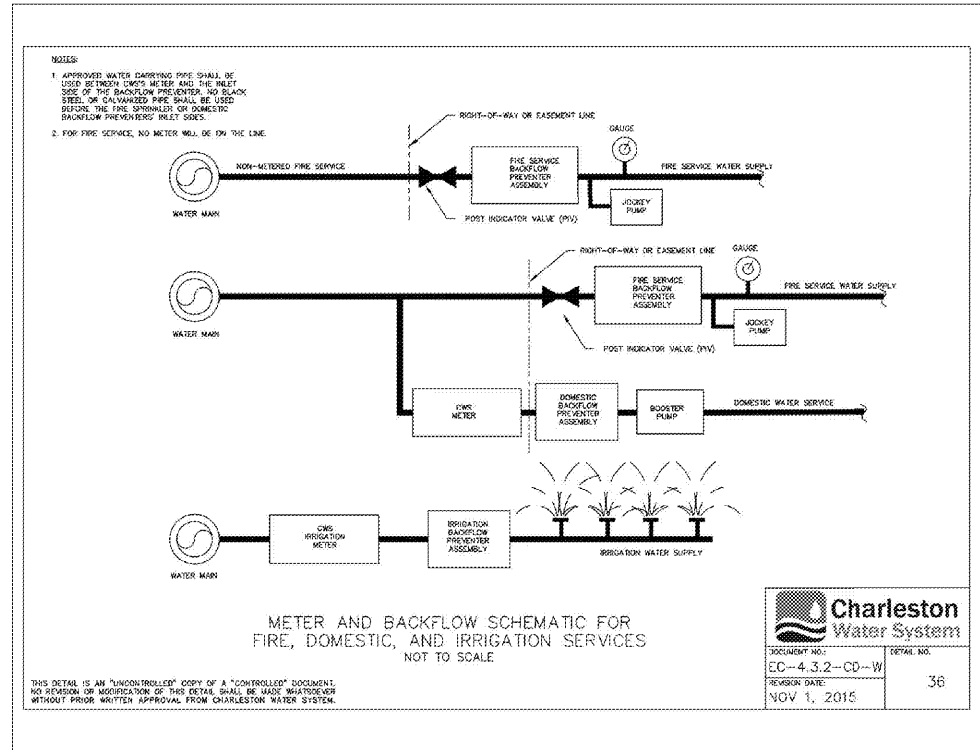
NOTES:

1. APPROVED WATER CARRYING PIPE SHALL BE USED BETWEEN CWS'S METER AND THE INLET SIDE OF THE BACKFLOW PREVENTER. NO BLACK STEEL OR GALVANIZED PIPE SHALL BE USED BEFORE THE FIRE SPRINKLER OR DOMESTIC BACKFLOW PREVENTERS' INLET SIDES.

2. FOR FIRE SERVICE, NO METER WILL BE ON THE LINE.

RIGHT-OF-WAY OR EASEMENT LINE

GAUGE

NON-METERED FIRE SERVICE

FIRE SERVICE BACKFLOW PREVENTER ASSEMBLY

FIRE SERVICE WATER SUPPLY

WATER MAIN

JOCKEY PUMP

POST INDICATOR VALVE (PIV)

RIGHT-OF-WAY OR EASEMENT LINE

GAUGE

FIRE SERVICE BACKFLOW PREVENTER ASSEMBLY

FIRE SERVICE WATER SUPPLY

WATER MAIN

JOCKEY PUMP

POST INDICATOR VALVE (PIV)

CWS METER

DOMESTIC BACKFLOW PREVENTER ASSEMBLY

BOOSTER PUMP

DOMESTIC WATER SERVICE

WATER MAIN

CWS IRRIGATION METER

IRRIGATION BACKFLOW PREVENTER ASSEMBLY

IRRIGATION WATER SUPPLY

METER AND BACKFLOW SCHEMATIC FOR FIRE, DOMESTIC, AND IRRIGATION SERVICES
NOT TO SCALE

THIS DETAIL IS AN "UNCONTROLLED" COPY OF A "CONTROLLED" DOCUMENT. NO REVISION OR MODIFICATION OF THIS DETAIL SHALL BE MADE WHATSOEVER WITHOUT PRIOR WRITTEN APPROVAL FROM CHARLESTON WATER SYSTEM.

Charleston Water System

DOCUMENT NO.:
EC-4.3.2-CD-W

DETAIL NO.
36

REVISION DATE:
NOV 1, 2015